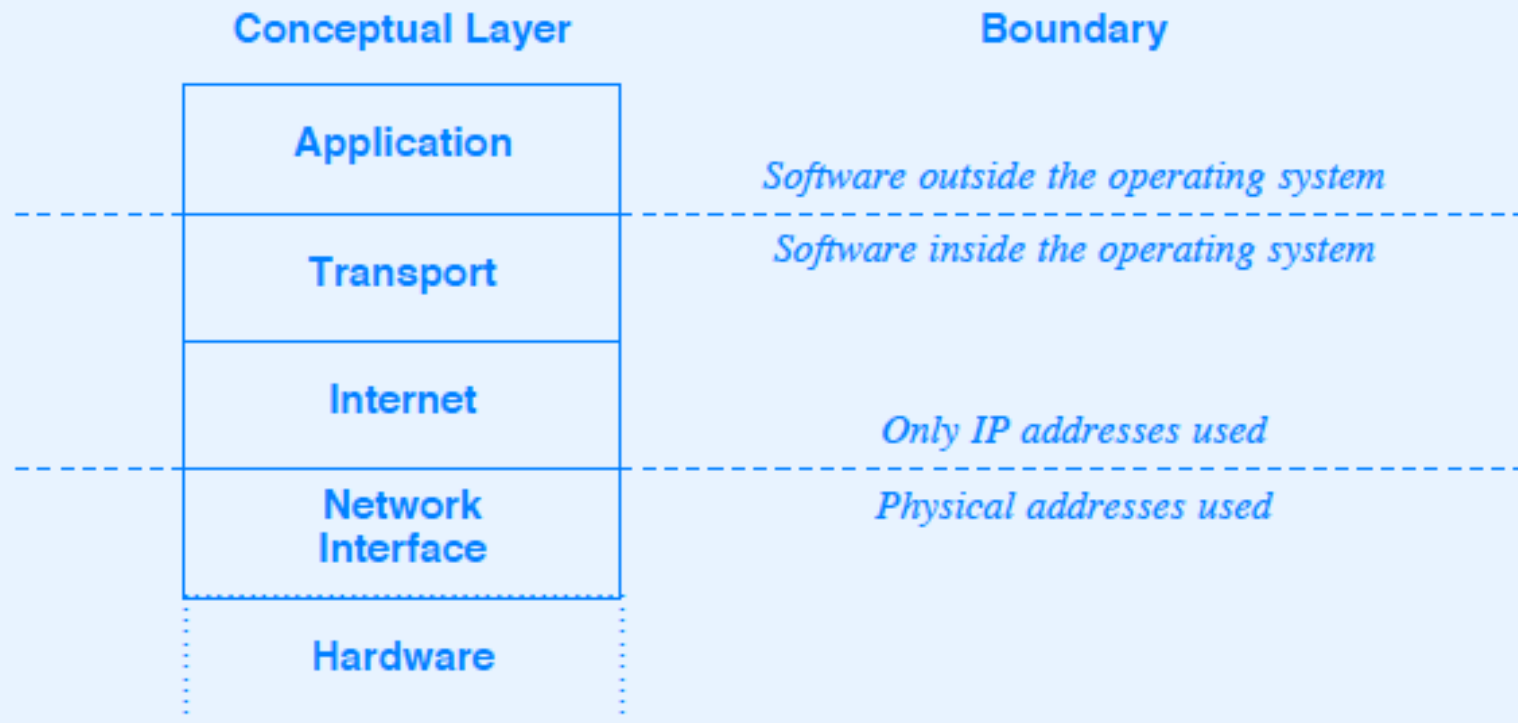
Conceptual Layer

Boundary

Application

Software outside the operating system

Transport

Software inside the operating system

Internet

Only IP addresses used

Network Interface

Physical addresses used

Hardware